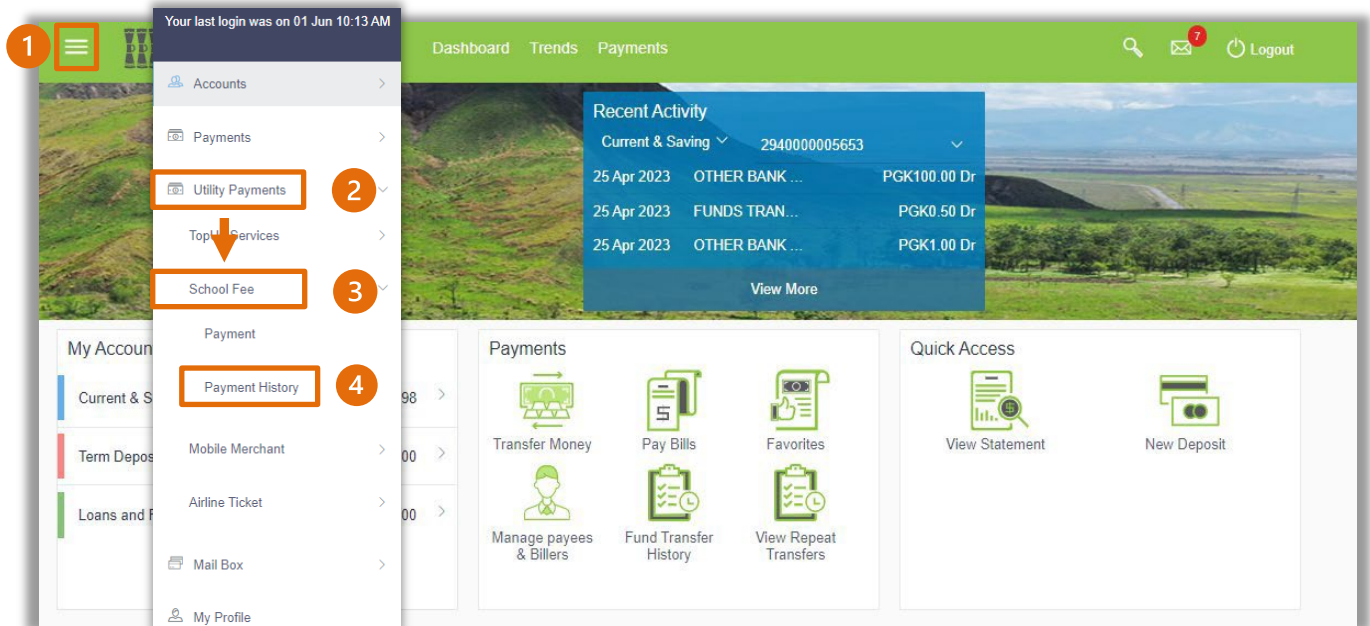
1

Your last login was on 01 Jun 10:13 AM

Accounts

Payments

Utility Payments

2

TopUp Services

School Fee

3

Payment

Payment History

4

Mobile Merchant

Airline Ticket

Mail Box

My Profile

Dashboard Trends Payments

7

Logout

Recent Activity

Current & Saving 2940000005653

| | | |
|---|---|---|
| 25 Apr 2023 | OTHER BANK ... | PGK100.00 Dr |
| 25 Apr 2023 | FUNDS TRAN... | PGK0.50 Dr |
| 25 Apr 2023 | OTHER BANK ... | PGK1.00 Dr |

View More

My Accoun

Current & S 98

Term Depos 00

Loans and F 00

Payments

Transfer Money

Pay Bills

Favorites

Manage payees & Billers

Fund Transfer History

View Repeat Transfers

Quick Access

View Statement

New Deposit